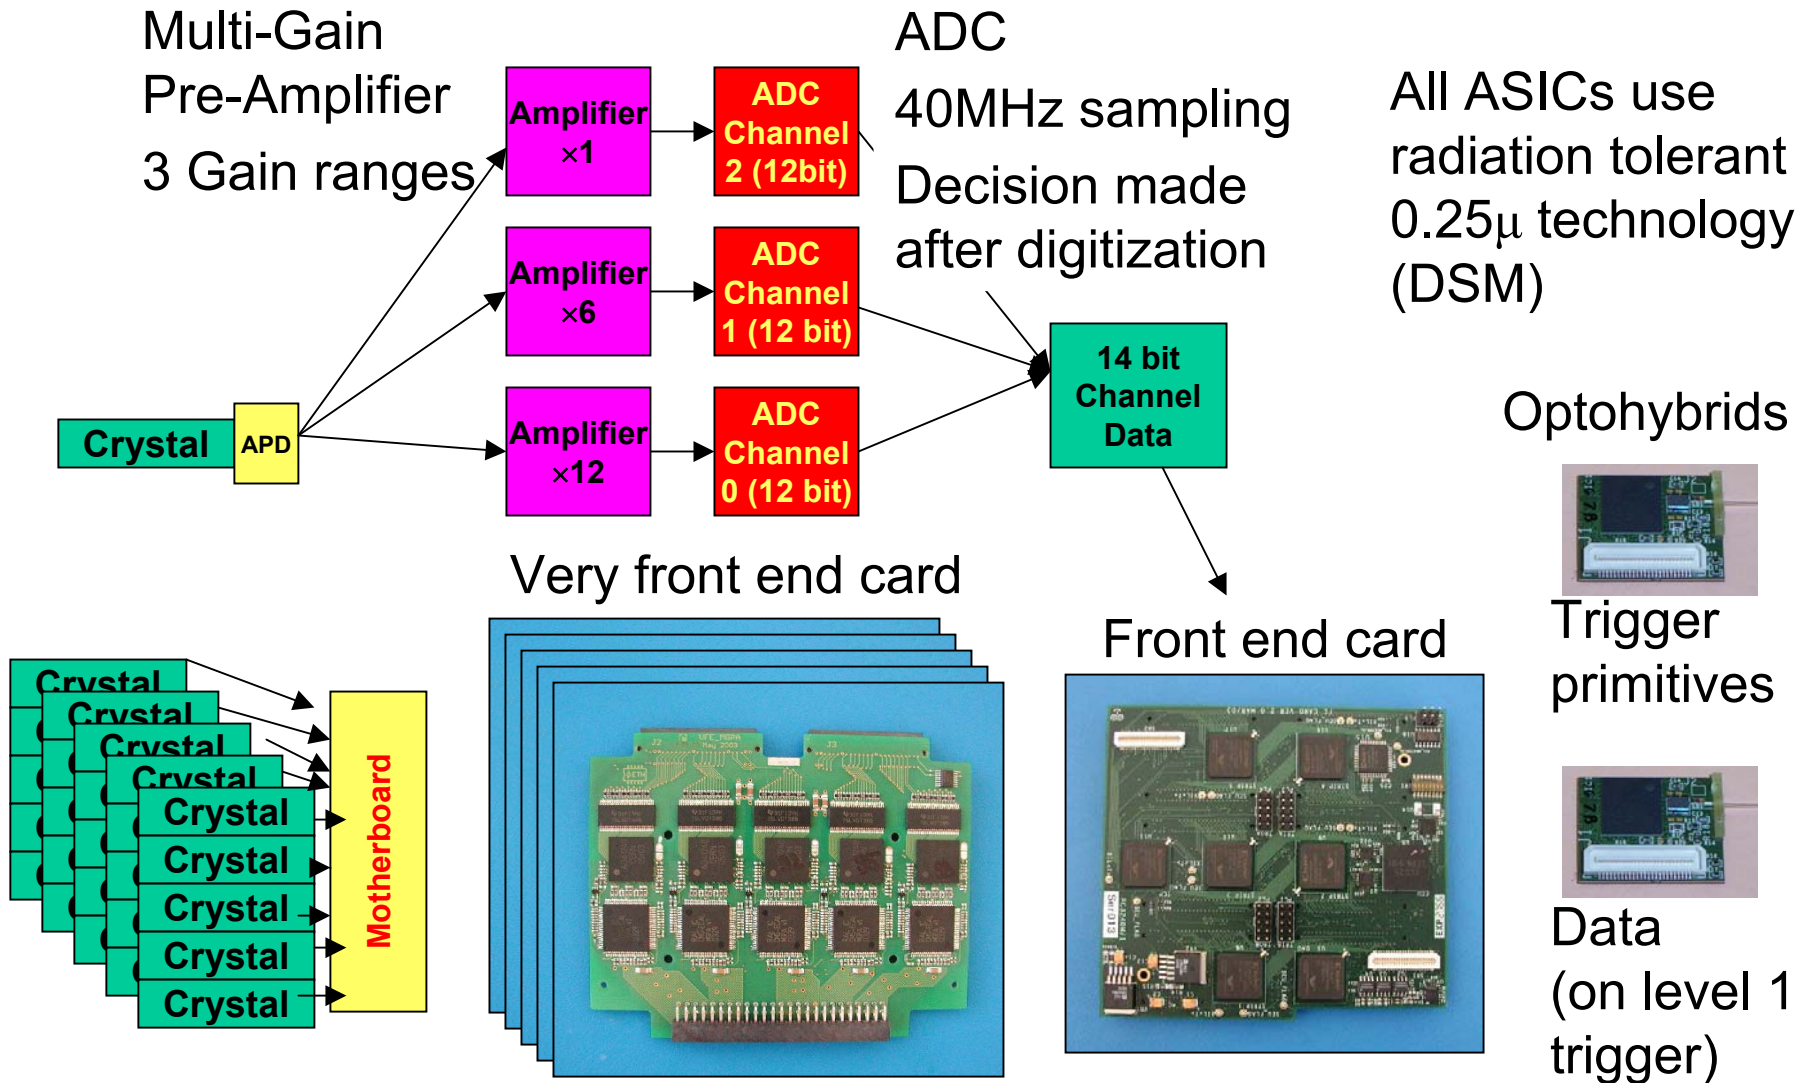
Multi-Gain Pre-Amplifier

3 Gain ranges

Amplifier ×1

ADC Channel 2 (12bit)

ADC

40MHz sampling

Decision made after digitization

All ASICs use radiation tolerant 0.25μ technology (DSM)

Amplifier ×6

ADC Channel 1 (12 bit)

14 bit Channel Data

Crystal

APD

Amplifier ×12

ADC Channel 0 (12 bit)

Optohybrids

Very front end card

Front end card

Trigger primitives

Crystal
Crystal
Crystal
Crystal
Crystal
Crystal
Crystal
Crystal
Crystal

Motherboard

Data (on level 1 trigger)